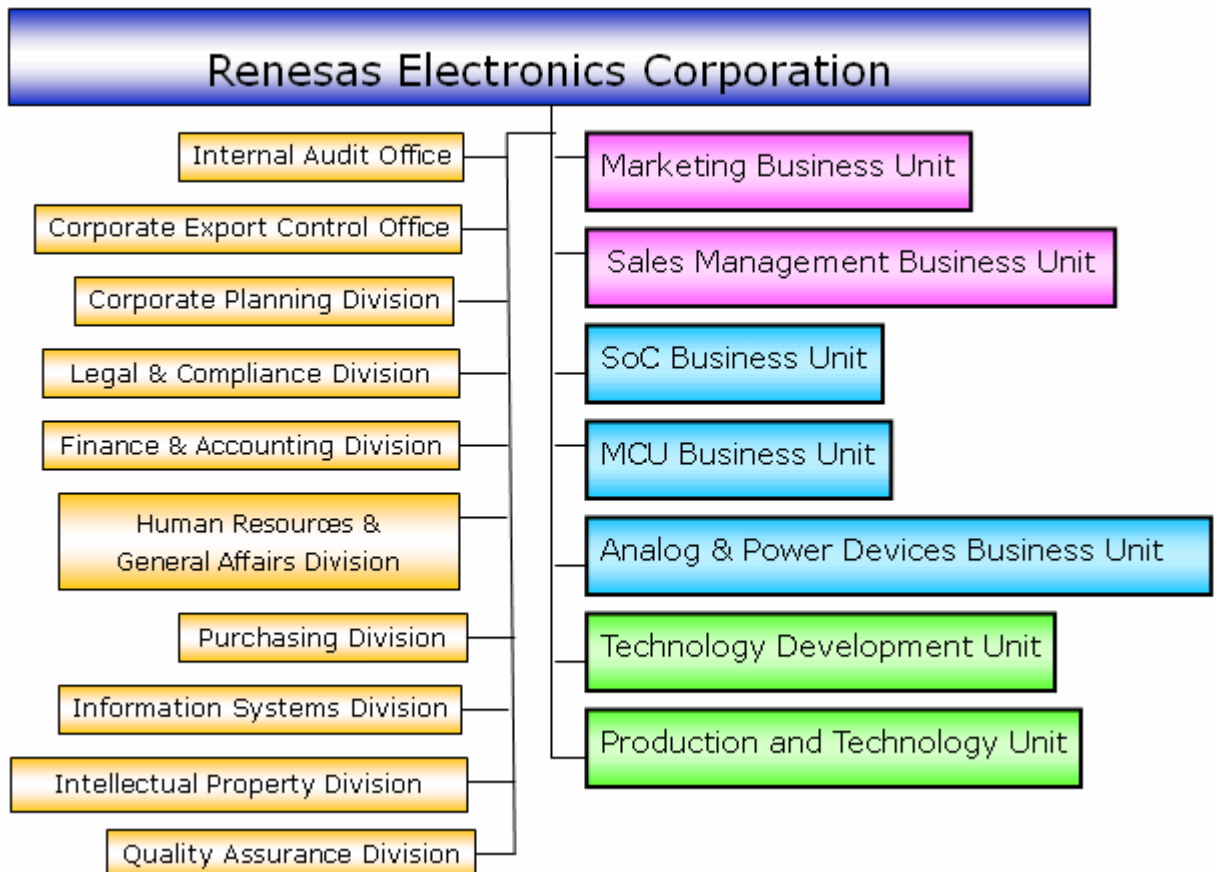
Renesas Electronics Corporation

Internal Audit Office

Corporate Export Control Office

Corporate Planning Division

Legal & Compliance Division

Finance & Accounting Division

Human Resources & General Affairs Division

Purchasing Division

Information Systems Division

Intellectual Property Division

Quality Assurance Division

Marketing Business Unit

Sales Management Business Unit

SoC Business Unit

MCU Business Unit

Analog & Power Devices Business Unit

Technology Development Unit

Production and Technology Unit